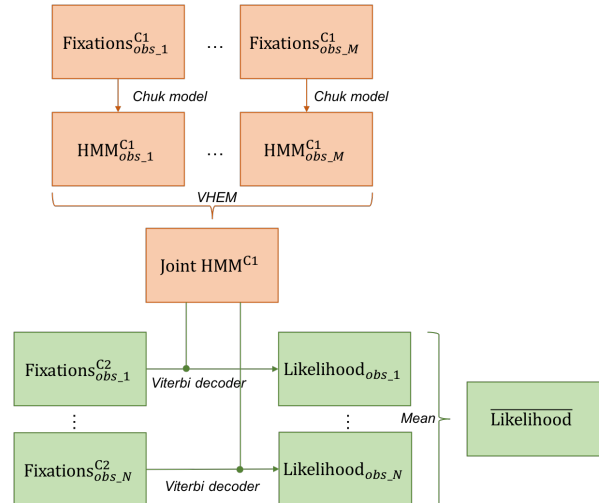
$\text{Fixations}^{C1}_{obs\_1}$ … $\text{Fixations}^{C1}_{obs\_M}$

Chuk model

Chuk model

$\text{HMM}^{C1}_{obs\_1}$ … $\text{HMM}^{C1}_{obs\_M}$

VHEM

$\text{Joint HMM}^{C1}$

$\text{Fixations}^{C2}_{obs\_1}$

Viterbi decoder

$\text{Likelihood}_{obs\_1}$

⋮

⋮

Mean

$\overline{\text{Likelihood}}$

$\text{Fixations}^{C2}_{obs\_N}$

Viterbi decoder

$\text{Likelihood}_{obs\_N}$